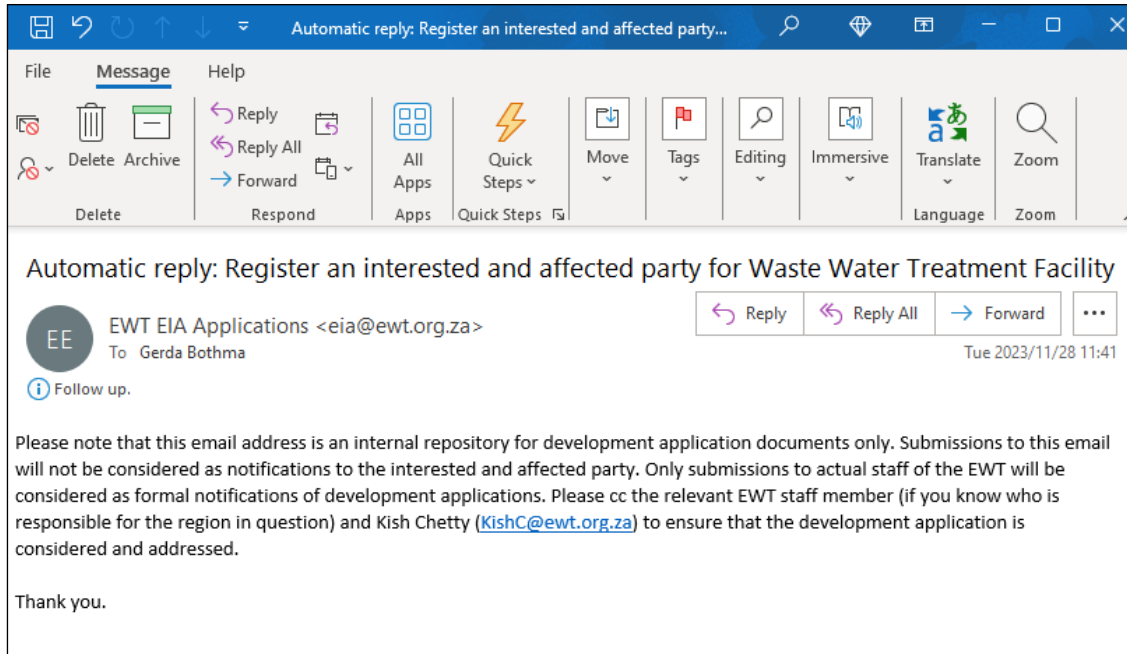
Automatic reply: Register an interested and affected party...

File Message Help

Delete Archive
Delete

Reply
Reply All
Forward
Respond

All Apps
Apps

Quick Steps
Quick Steps

Move

Tags

Editing

Immersive

Translate
Language

Zoom
Zoom

Automatic reply: Register an interested and affected party for Waste Water Treatment Facility

EE

EWT EIA Applications <eia@ewt.org.za>
To Gerda Bothma

Reply Reply All Forward ...

Tue 2023/11/28 11:41

Follow up.

Please note that this email address is an internal repository for development application documents only. Submissions to this email will not be considered as notifications to the interested and affected party. Only submissions to actual staff of the EWT will be considered as formal notifications of development applications. Please cc the relevant EWT staff member (if you know who is responsible for the region in question) and Kish Chetty (KishC@ewt.org.za) to ensure that the development application is considered and addressed.

Thank you.